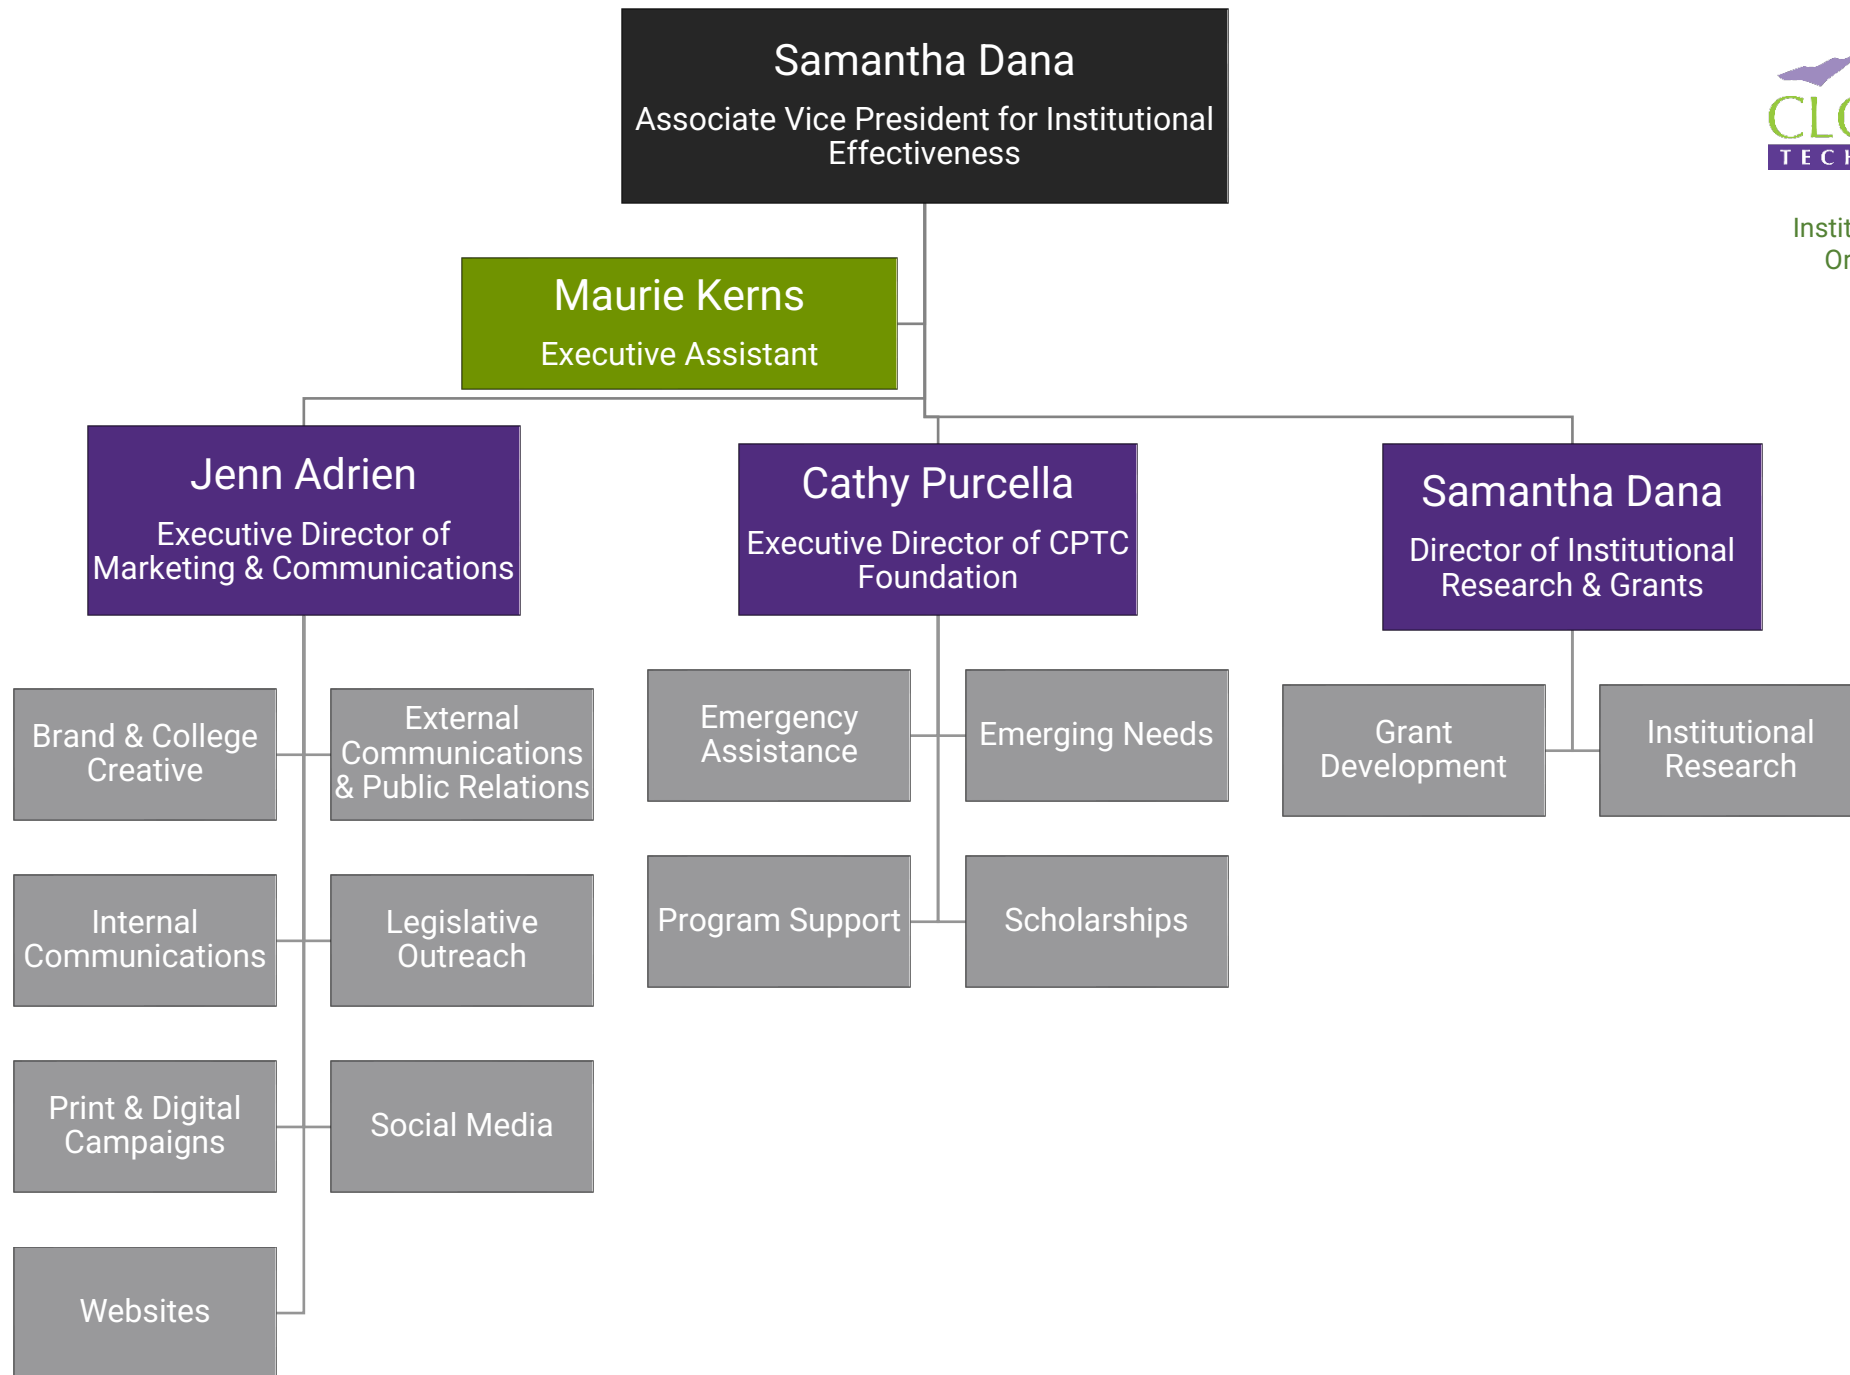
Samantha Dana
Associate Vice President for Institutional Effectiveness

CL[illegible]
TEC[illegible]

Instit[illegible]
Or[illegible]

Maurie Kerns
Executive Assistant

Jenn Adrien
Executive Director of Marketing & Communications

Cathy Purcella
Executive Director of CPTC Foundation

Samantha Dana
Director of Institutional Research & Grants

Brand & College Creative

External Communications & Public Relations

Internal Communications

Legislative Outreach

Print & Digital Campaigns

Social Media

Websites

Emergency Assistance

Emerging Needs

Program Support

Scholarships

Grant Development

Institutional Research